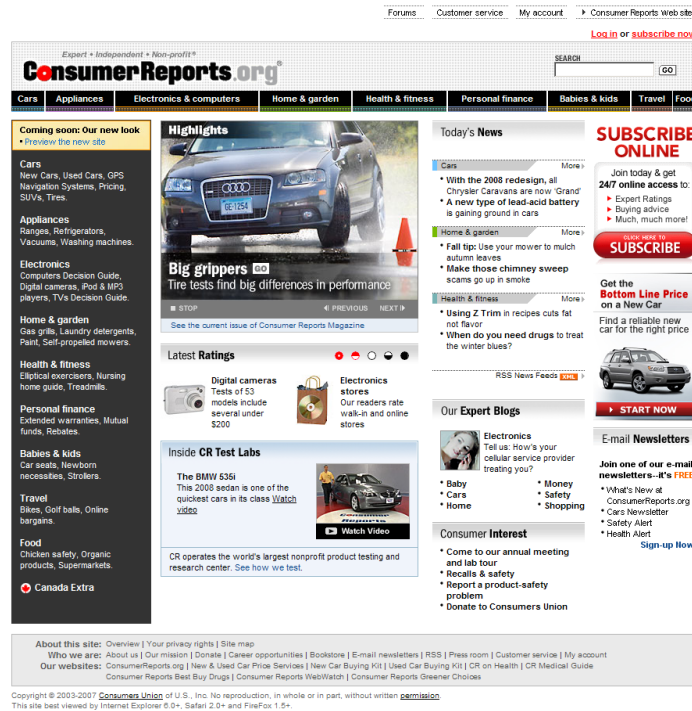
Forums | Customer service | My account | Consumer Reports Web site

Log in or subscribe now

Expert • Independent • Non-profit®

ConsumerReports.org®

SEARCH

GO

Cars | Appliances | Electronics & computers | Home & garden | Health & fitness | Personal finance | Babies & kids | Travel | Food

Coming soon: Our new look
• Preview the new site

Cars
New Cars, Used Cars, GPS Navigation Systems, Pricing, SUVs, Tires.

Appliances
Ranges, Refrigerators, Vacuums, Washing machines.

Electronics
Computers Decision Guide, Digital cameras, iPod & MP3 players, TVs Decision Guide.

Home & garden
Gas grills, Laundry detergents, Paint, Self-propelled mowers.

Health & fitness
Elliptical exercisers, Nursing home guide, Treadmills.

Personal finance
Extended warranties, Mutual funds, Rebates.

Babies & kids
Car seats, Newborn necessities, Strollers.

Travel
Bikes, Golf balls, Online bargains.

Food
Chicken safety, Organic products, Supermarkets.

Canada Extra

Highlights

Big grippers GO
Tire tests find big differences in performance

STOP | PREVIOUS | NEXT

See the current issue of Consumer Reports Magazine

Latest Ratings

Digital cameras
Tests of 53 models include several under $200

Electronics stores
Our readers rate walk-in and online stores

Inside CR Test Labs

The BMW 535i
This 2008 sedan is one of the quickest cars in its class Watch video

Watch Video

CR operates the world's largest nonprofit product testing and research center. See how we test.

Today's News

Cars More
• With the 2008 redesign, all Chrysler Caravans are now 'Grand'
• A new type of lead-acid battery is gaining ground in cars

Home & garden More
• Fall tip: Use your mower to mulch autumn leaves
• Make those chimney sweep scams go up in smoke

Health & fitness More
• Using Z Trim in recipes cuts fat not flavor
• When do you need drugs to treat the winter blues?

RSS News Feeds XML

Our Expert Blogs

Electronics
Tell us: How's your cellular service provider treating you?

• Baby • Money
• Cars • Safety
• Home • Shopping

Consumer Interest
• Come to our annual meeting and lab tour
• Recalls & safety
• Report a product-safety problem
• Donate to Consumers Union

SUBSCRIBE ONLINE
Join today & get 24/7 online access to:
• Expert Ratings
• Buying advice
• Much, much more!
CLICK HERE TO SUBSCRIBE

Get the Bottom Line Price on a New Car
Find a reliable new car for the right price
START NOW

E-mail Newsletters
Join one of our e-mail newsletters--it's FREE
• What's New at ConsumerReports.org
• Cars Newsletter
• Safety Alert
• Health Alert
Sign-up Now

About this site: Overview | Your privacy rights | Site map
Who we are: About us | Our mission | Donate | Career opportunities | Bookstore | E-mail newsletters | RSS | Press room | Customer service | My account
Our websites: ConsumerReports.org | New & Used Car Price Services | New Car Buying Kit | Used Car Buying Kit | CR on Health | CR Medical Guide
Consumer Reports Best Buy Drugs | Consumer Reports WebWatch | Consumer Reports Greener Choices

Copyright © 2003-2007 Consumers Union of U.S., Inc. No reproduction, in whole or in part, without written permission.
This site best viewed by Internet Explorer 6.0+, Safari 2.0+ and FireFox 1.5+.